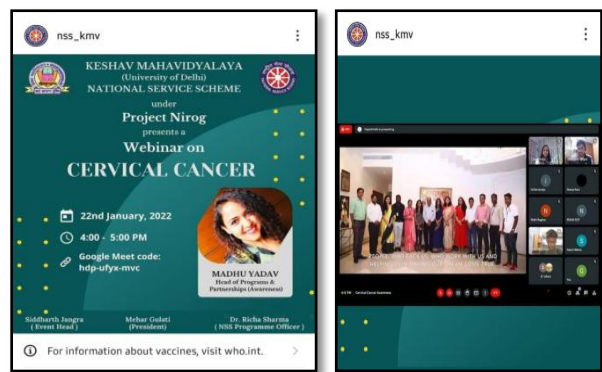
nss_kmv

KESHAV MAHAVIDYALAYA
(University of Delhi)
NATIONAL SERVICE SCHEME
under
Project Nirog
presents a
Webinar on
CERVICAL CANCER

22nd January, 2022
4:00 - 5:00 PM
Google Meet code:
hdp-ufyx-mvc

MADHU YADAV
Head of Programs & Partnerships (Awareness)

Siddharth Jangra
( Event Head )

Mehar Gulati
(President)

Dr. Richa Sharma
( NSS Programme Officer )

For information about vaccines, visit who.int.

nss_kmv

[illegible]